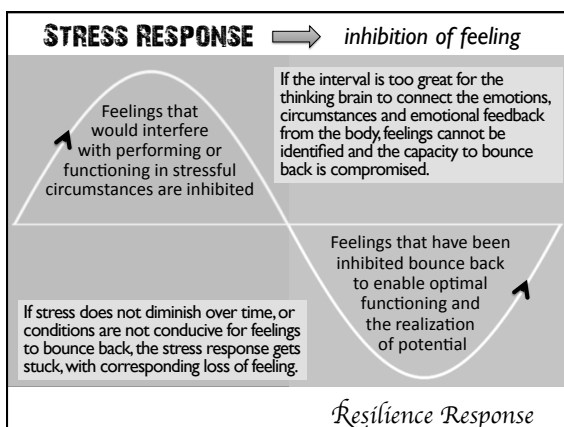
STRESS RESPONSE inhibition of feeling

Feelings that would interfere with performing or functioning in stressful circumstances are inhibited

If the interval is too great for the thinking brain to connect the emotions, circumstances and emotional feedback from the body, feelings cannot be identified and the capacity to bounce back is compromised.

Feelings that have been inhibited bounce back to enable optimal functioning and the realization of potential

If stress does not diminish over time, or conditions are not conducive for feelings to bounce back, the stress response gets stuck, with corresponding loss of feeling.

Resilience Response